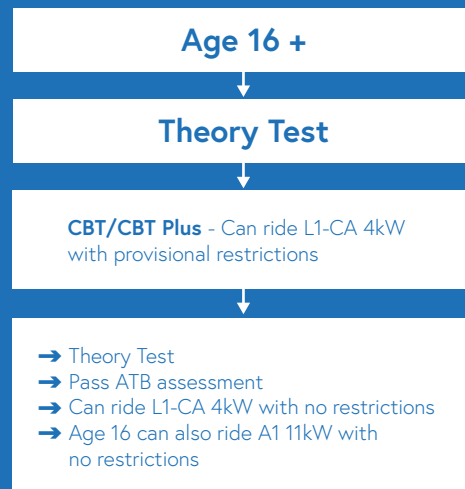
Age 16 +

Theory Test

**CBT/CBT Plus** - Can ride L1-CA 4kW with provisional restrictions

➔ Theory Test
➔ Pass ATB assessment
➔ Can ride L1-CA 4kW with no restrictions
➔ Age 16 can also ride A1 11kW with no restrictions